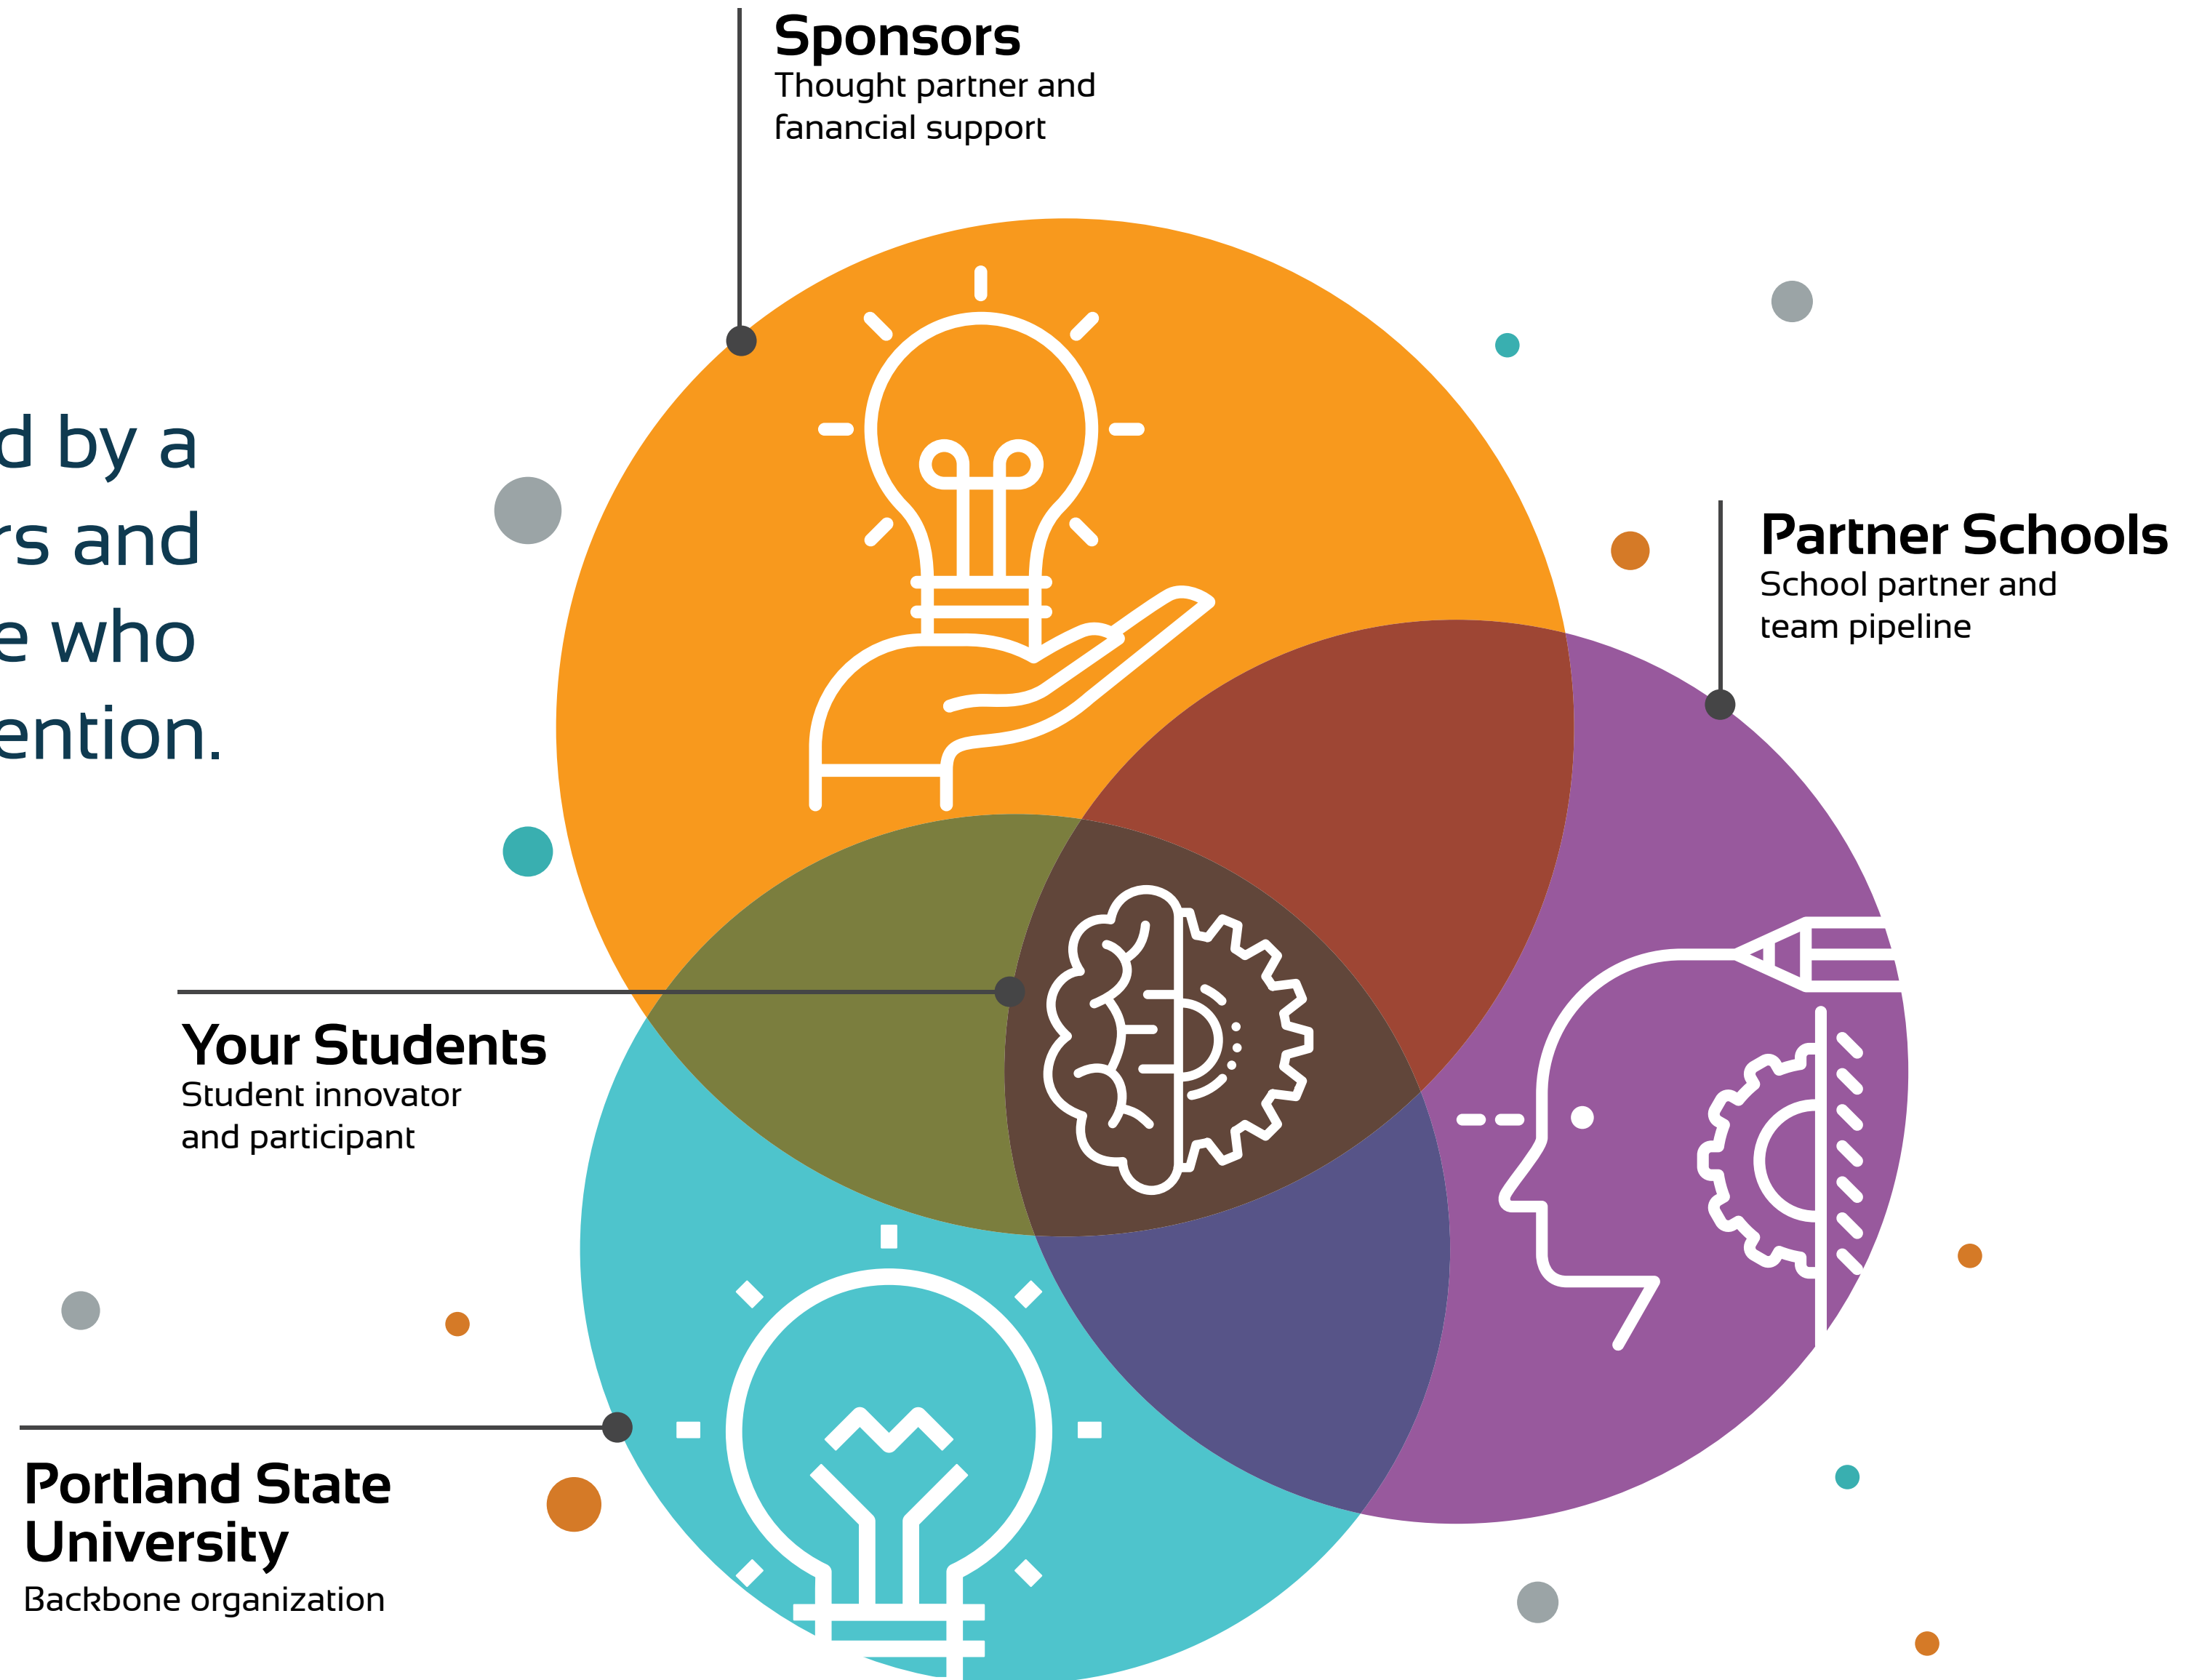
d by a
rs and
e who
ention.

Sponsors
Thought partner and fanancial support

Partner Schools
School partner and team pipeline

Your Students
Student innovator and participant

Portland State University
Backbone organization